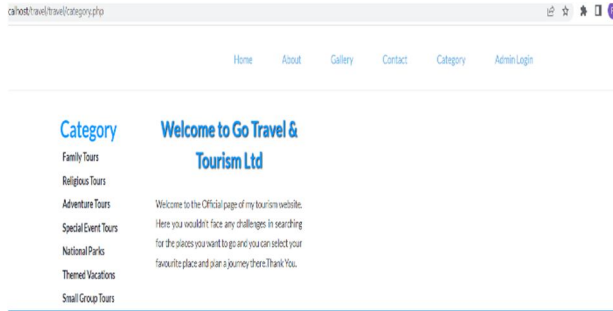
calhost/travel/travel/category.php

Home About Gallery Contact Category Admin Login

Category

Family Tours
Religious Tours
Adventure Tours
Special Event Tours
National Parks
Themed Vacations
Small Group Tours

Welcome to Go Travel & Tourism Ltd

Welcome to the Official page of my tourism website. Here you wouldn't face any challenges in searching for the places you want to go and you can select your favourite place and plan a journey there.Thank You.